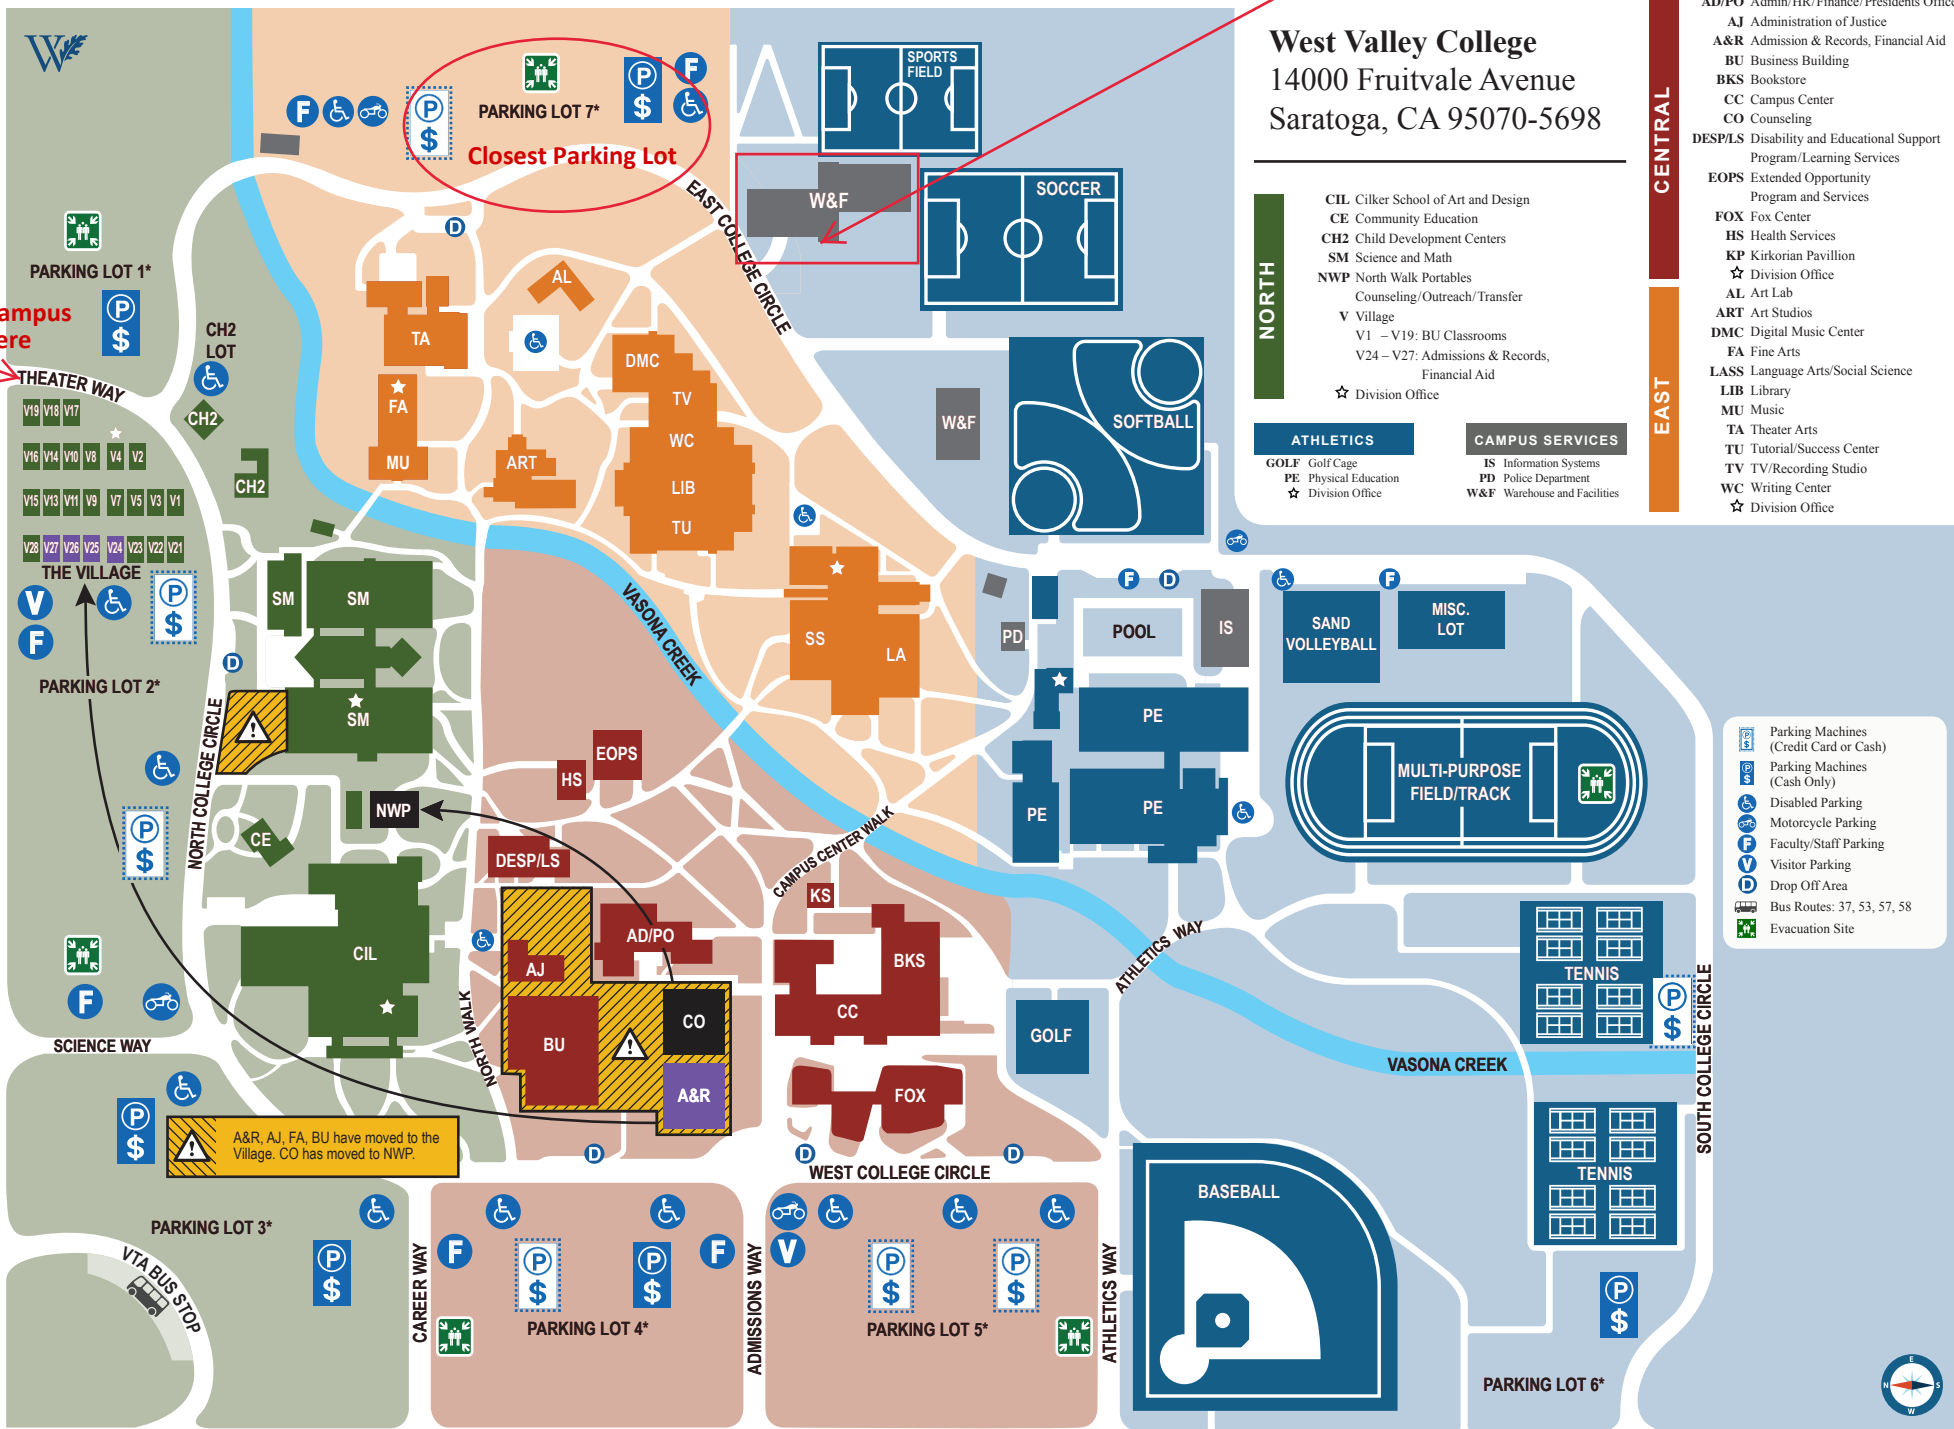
West Valley College
14000 Fruitvale Avenue
Saratoga, CA 95070-5698

NORTH
CIL Cilker School of Art and Design
CE Community Education
CH2 Child Development Centers
SM Science and Math
NWP North Walk Portables Counseling/Outreach/Transfer
V Village
V1 – V19: BU Classrooms
V24 – V27: Admissions & Records, Financial Aid
☆ Division Office

ATHLETICS
GOLF Golf Cage
PE Physical Education
☆ Division Office

CAMPUS SERVICES
IS Information Systems
PD Police Department
W&F Warehouse and Facilities

CENTRAL
AD/PO Admin/HR/Finance/Presidents Office
AJ Administration of Justice
A&R Admission & Records, Financial Aid
BU Business Building
BKS Bookstore
CC Campus Center
CO Counseling
DESP/LS Disability and Educational Support Program/Learning Services
EOPS Extended Opportunity Program and Services
FOX Fox Center
HS Health Services
KP Kirkorian Pavillion
☆ Division Office

EAST
AL Art Lab
ART Art Studios
DMC Digital Music Center
FA Fine Arts
LASS Language Arts/Social Science
LIB Library
MU Music
TA Theater Arts
TU Tutorial/Success Center
TV TV/Recording Studio
WC Writing Center
☆ Division Office

Parking Machines (Credit Card or Cash)
Parking Machines (Cash Only)
Disabled Parking
Motorcycle Parking
Faculty/Staff Parking
Visitor Parking
Drop Off Area
Bus Routes: 37, 53, 57, 58
Evacuation Site

PARKING LOT 7*
Closest Parking Lot
PARKING LOT 1*
ampus
ere
CH2 LOT
THEATER WAY
CH2
V19 V18 V17
V16 V14 V10 V8 V4 V2
V15 V13 V11 V9 V7 V5 V3 V1
V28 V27 V26 V25 V24 V23 V22 V21
THE VILLAGE
PARKING LOT 2*
SPORTS FIELD
SOCCER
W&F
EAST COLLEGE CIRCLE
AL
TA
FA
MU
ART
DMC
TV
WC
LIB
TU
W&F
SOFTBALL
SS
LA
VASONA CREEK
SM
SM
SM
NORTH COLLEGE CIRCLE
NWP
CE
CIL
HS
EOPS
DESP/LS
AD/PO
AJ
BU
CO
A&R
KS
BKS
CC
FOX
CAMPUS CENTER WALK
ATHLETICS WAY
NORTH WALK
PD
POOL
IS
SAND VOLLEYBALL
MISC. LOT
PE
PE
PE
MULTI-PURPOSE FIELD/TRACK
TENNIS
TENNIS
GOLF
VASONA CREEK
SOUTH COLLEGE CIRCLE
BASEBALL
SCIENCE WAY
A&R, AJ, FA, BU have moved to the Village. CO has moved to NWP.
WEST COLLEGE CIRCLE
PARKING LOT 3*
VTA BUS STOP
CAREER WAY
PARKING LOT 4*
ADMISSIONS WAY
PARKING LOT 5*
ATHLETICS WAY
PARKING LOT 6*